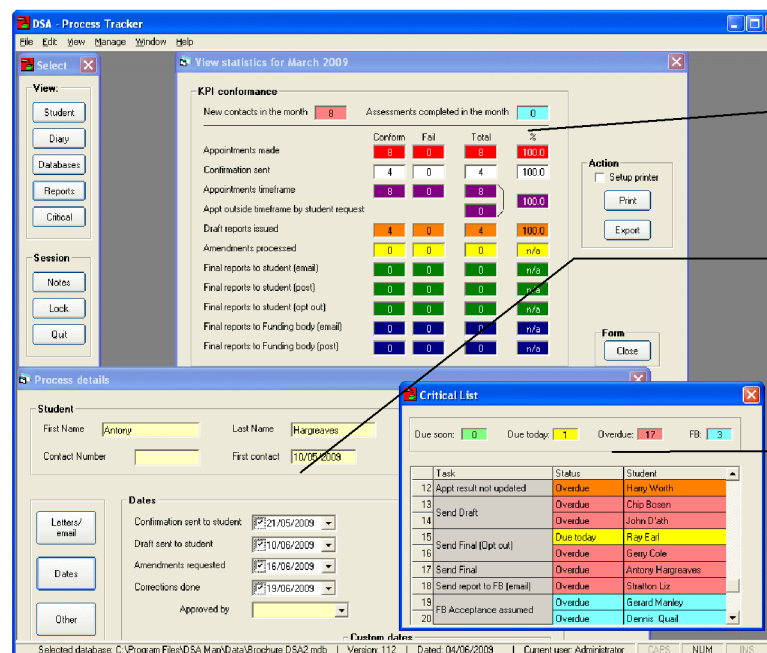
DSA - Process Tracker

File Edit View Manage Window Help

Select

View:

Student

Diary

Databases

Reports

Critical

Session

Notes

Lock

Quit

View statistics for March 2009

KPI conformance

New contacts in the month 8

Assessments completed in the month 0

| | Conform | Fail | Total | % |
|---|---|---|---|---|
| Appointments made | 8 | 0 | 8 | 100.0 |
| Confirmation sent | 4 | 0 | 4 | 100.0 |
| Appointments timeframe | 8 | 0 | 8 | 100.0 |
| Appt outside timeframe by student request | | | 0 | |
| Draft reports issued | 4 | 0 | 4 | 100.0 |
| Amendments processed | 0 | 0 | 0 | n/a |
| Final reports to student (email) | 0 | 0 | 0 | n/a |
| Final reports to student (post) | 0 | 0 | 0 | n/a |
| Final reports to student (opt out) | 0 | 0 | 0 | n/a |
| Final reports to Funding body (email) | 0 | 0 | 0 | n/a |
| Final reports to Funding body (post) | 0 | 0 | 0 | n/a |

Action

Setup printer

Print

Export

Form

Close

Process details

Student

First Name Antony

Last Name Hargreaves

Contact Number

First contact 10/05/2009

Letters/ email

Dates

Other

Dates

Confirmation sent to student 21/05/2009

Draft sent to student 10/06/2009

Amendments requested 16/06/2009

Corrections done 19/06/2009

Approved by

Custom dates

Critical List

Due soon: 0 Due today: 1 Overdue: 17 FB: 3

| | Task | Status | Student |
|---|---|---|---|
| 12 | Appt result not updated | Overdue | Harry Worth |
| 13 | Send Draft | Overdue | Chip Bosen |
| 14 | | Overdue | John D'ath |
| 15 | Send Final (Opt out) | Due today | Ray Earl |
| 16 | | Overdue | Gerry Cole |
| 17 | Send Final | Overdue | Antony Hargreaves |
| 18 | Send report to FB (email) | Overdue | Stratton Liz |
| 19 | FB Acceptance assumed | Overdue | Gerard Manley |
| 20 | | Overdue | Dennis Quail |

Selected database: C:\Program Files\DSA Man\Data\Brochure DSA2.mdb | Version: 112 | Dated: 04/06/2009 | Current user: Administrator | CAPS | NUM | INS